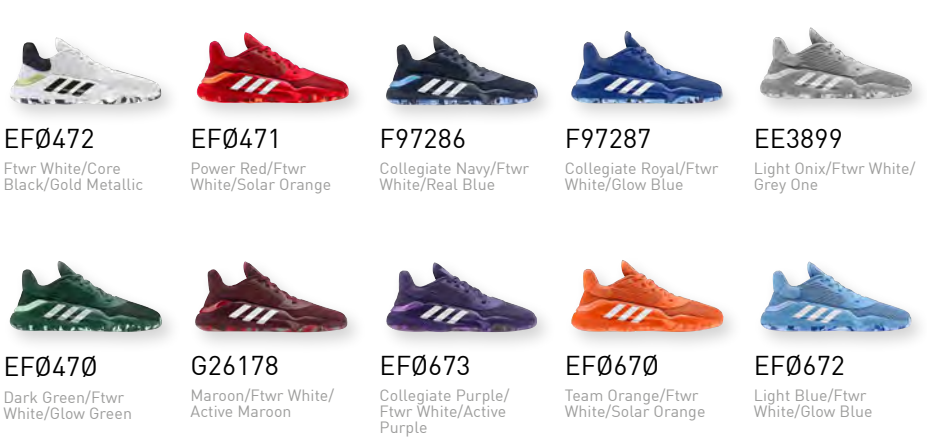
EFØ472
Ftwr White/Core Black/Gold Metallic

EFØ471
Power Red/Ftwr White/Solar Orange

F97286
Collegiate Navy/Ftwr White/Real Blue

F97287
Collegiate Royal/Ftwr White/Glow Blue

EE3899
Light Onix/Ftwr White/ Grey One

EFØ47Ø
Dark Green/Ftwr White/Glow Green

G26178
Maroon/Ftwr White/ Active Maroon

EFØ673
Collegiate Purple/ Ftwr White/Active Purple

EFØ67Ø
Team Orange/Ftwr White/Solar Orange

EFØ672
Light Blue/Ftwr White/Glow Blue